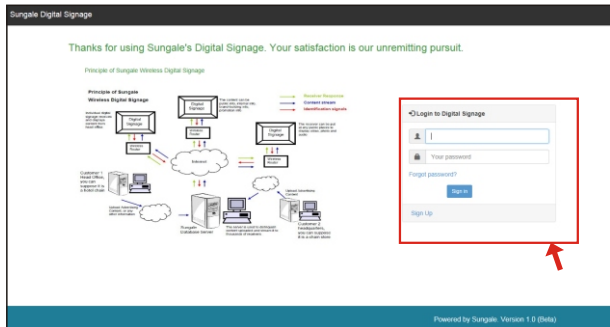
Sungale Digital Signage

Thanks for using Sungale's Digital Signage. Your satisfaction is our unremitting pursuit.

Principle of Sungale Wireless Digital Signage

Principle of Sungale Wireless Digital Signage

Receive Response
Content stream
Identification signals

Digital Signage

Digital Signage

Digital Signage

Wireless Router

Wireless Router

Wireless Router

Internet

Customer 1 Head Office, you can suppose it is a retail chain

Sungale Database Server

Customer 2 Headquarters, you can suppose it is a chain store

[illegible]

Login to Digital Signage

Your password

Forgot password?

Sign In

Sign Up

Powered by Sungale. Version 1.0 (Beta)